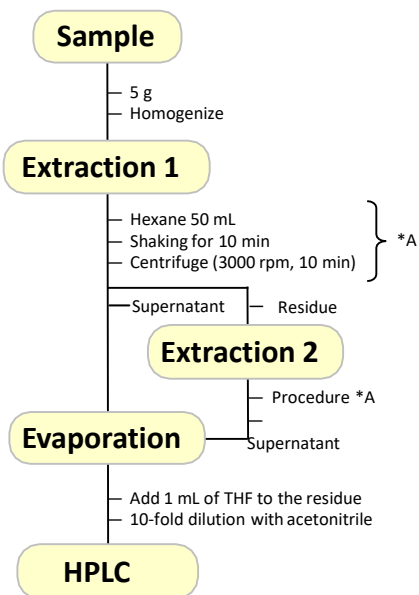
Sample

5 g
Homogenize

Extraction 1

Hexane 50 mL
Shaking for 10 min
Centrifuge (3000 rpm, 10 min)

*A

Supernatant

Residue

Extraction 2

Procedure *A

Evaporation

Supernatant

Add 1 mL of THF to the residue
10-fold dilution with acetonitrile

HPLC